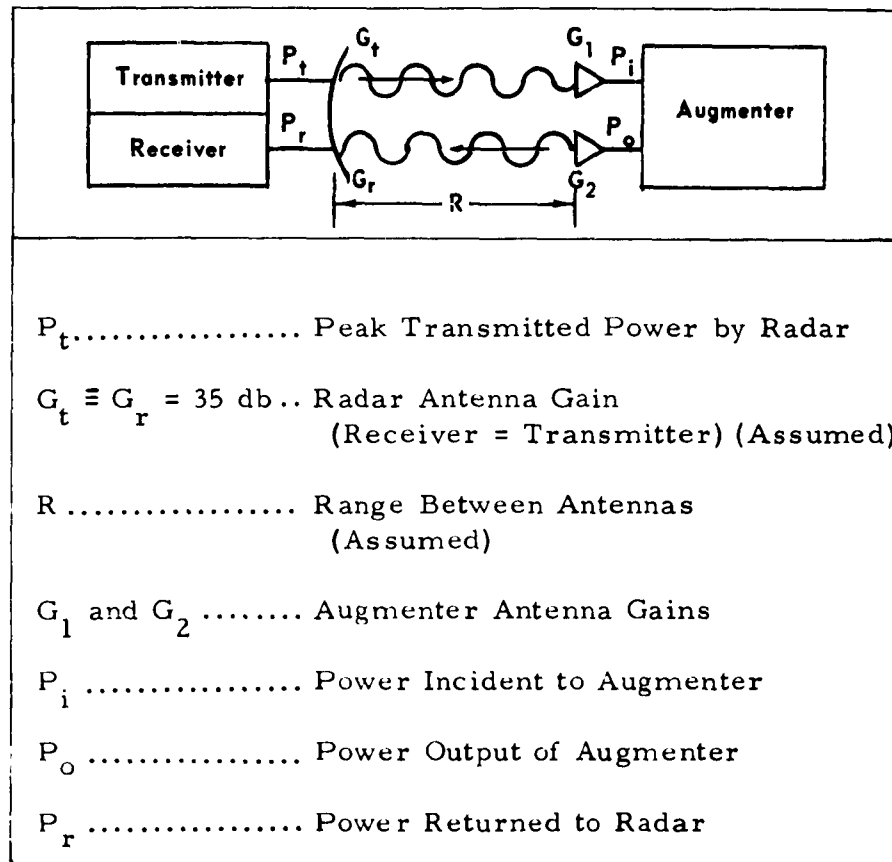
Transmitter

Receiver

$P_t$

$P_r$

$G_t$

$G_r$

$G_1$

$G_2$

$P_i$

$P_o$

Augmenter

R

$P_t$.................. Peak Transmitted Power by Radar

$G_t \equiv G_r$ = 35 db .. Radar Antenna Gain (Receiver = Transmitter) (Assumed)

R .................. Range Between Antennas (Assumed)

$G_1$ and $G_2$ ........ Augmenter Antenna Gains

$P_i$ ................ Power Incident to Augmenter

$P_o$ ................ Power Output of Augmenter

$P_r$ ................ Power Returned to Radar